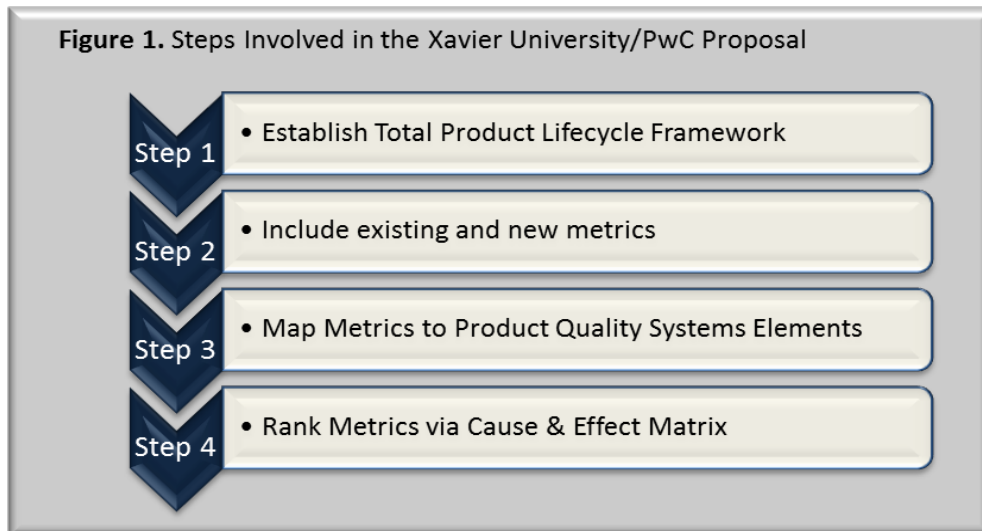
**Figure 1.** Steps Involved in the Xavier University/PwC Proposal

Step 1
• Establish Total Product Lifecycle Framework

Step 2
• Include existing and new metrics

Step 3
• Map Metrics to Product Quality Systems Elements

Step 4
• Rank Metrics via Cause & Effect Matrix